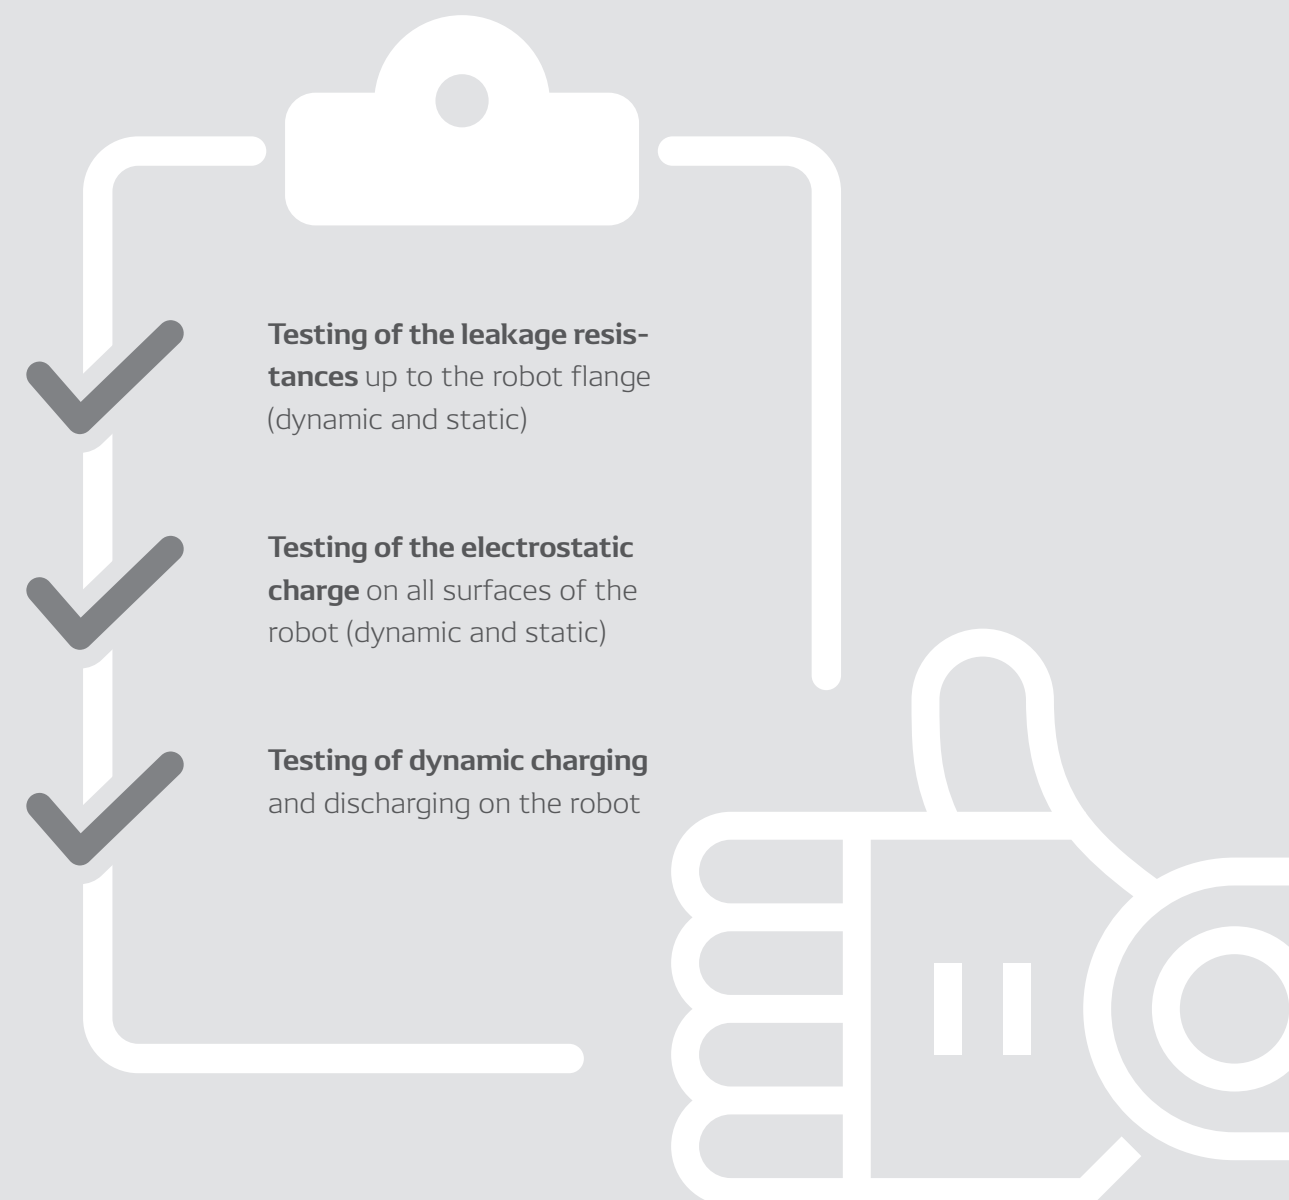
**Testing of the leakage resistances** up to the robot flange (dynamic and static)

**Testing of the electrostatic charge** on all surfaces of the robot (dynamic and static)

**Testing of dynamic charging** and discharging on the robot